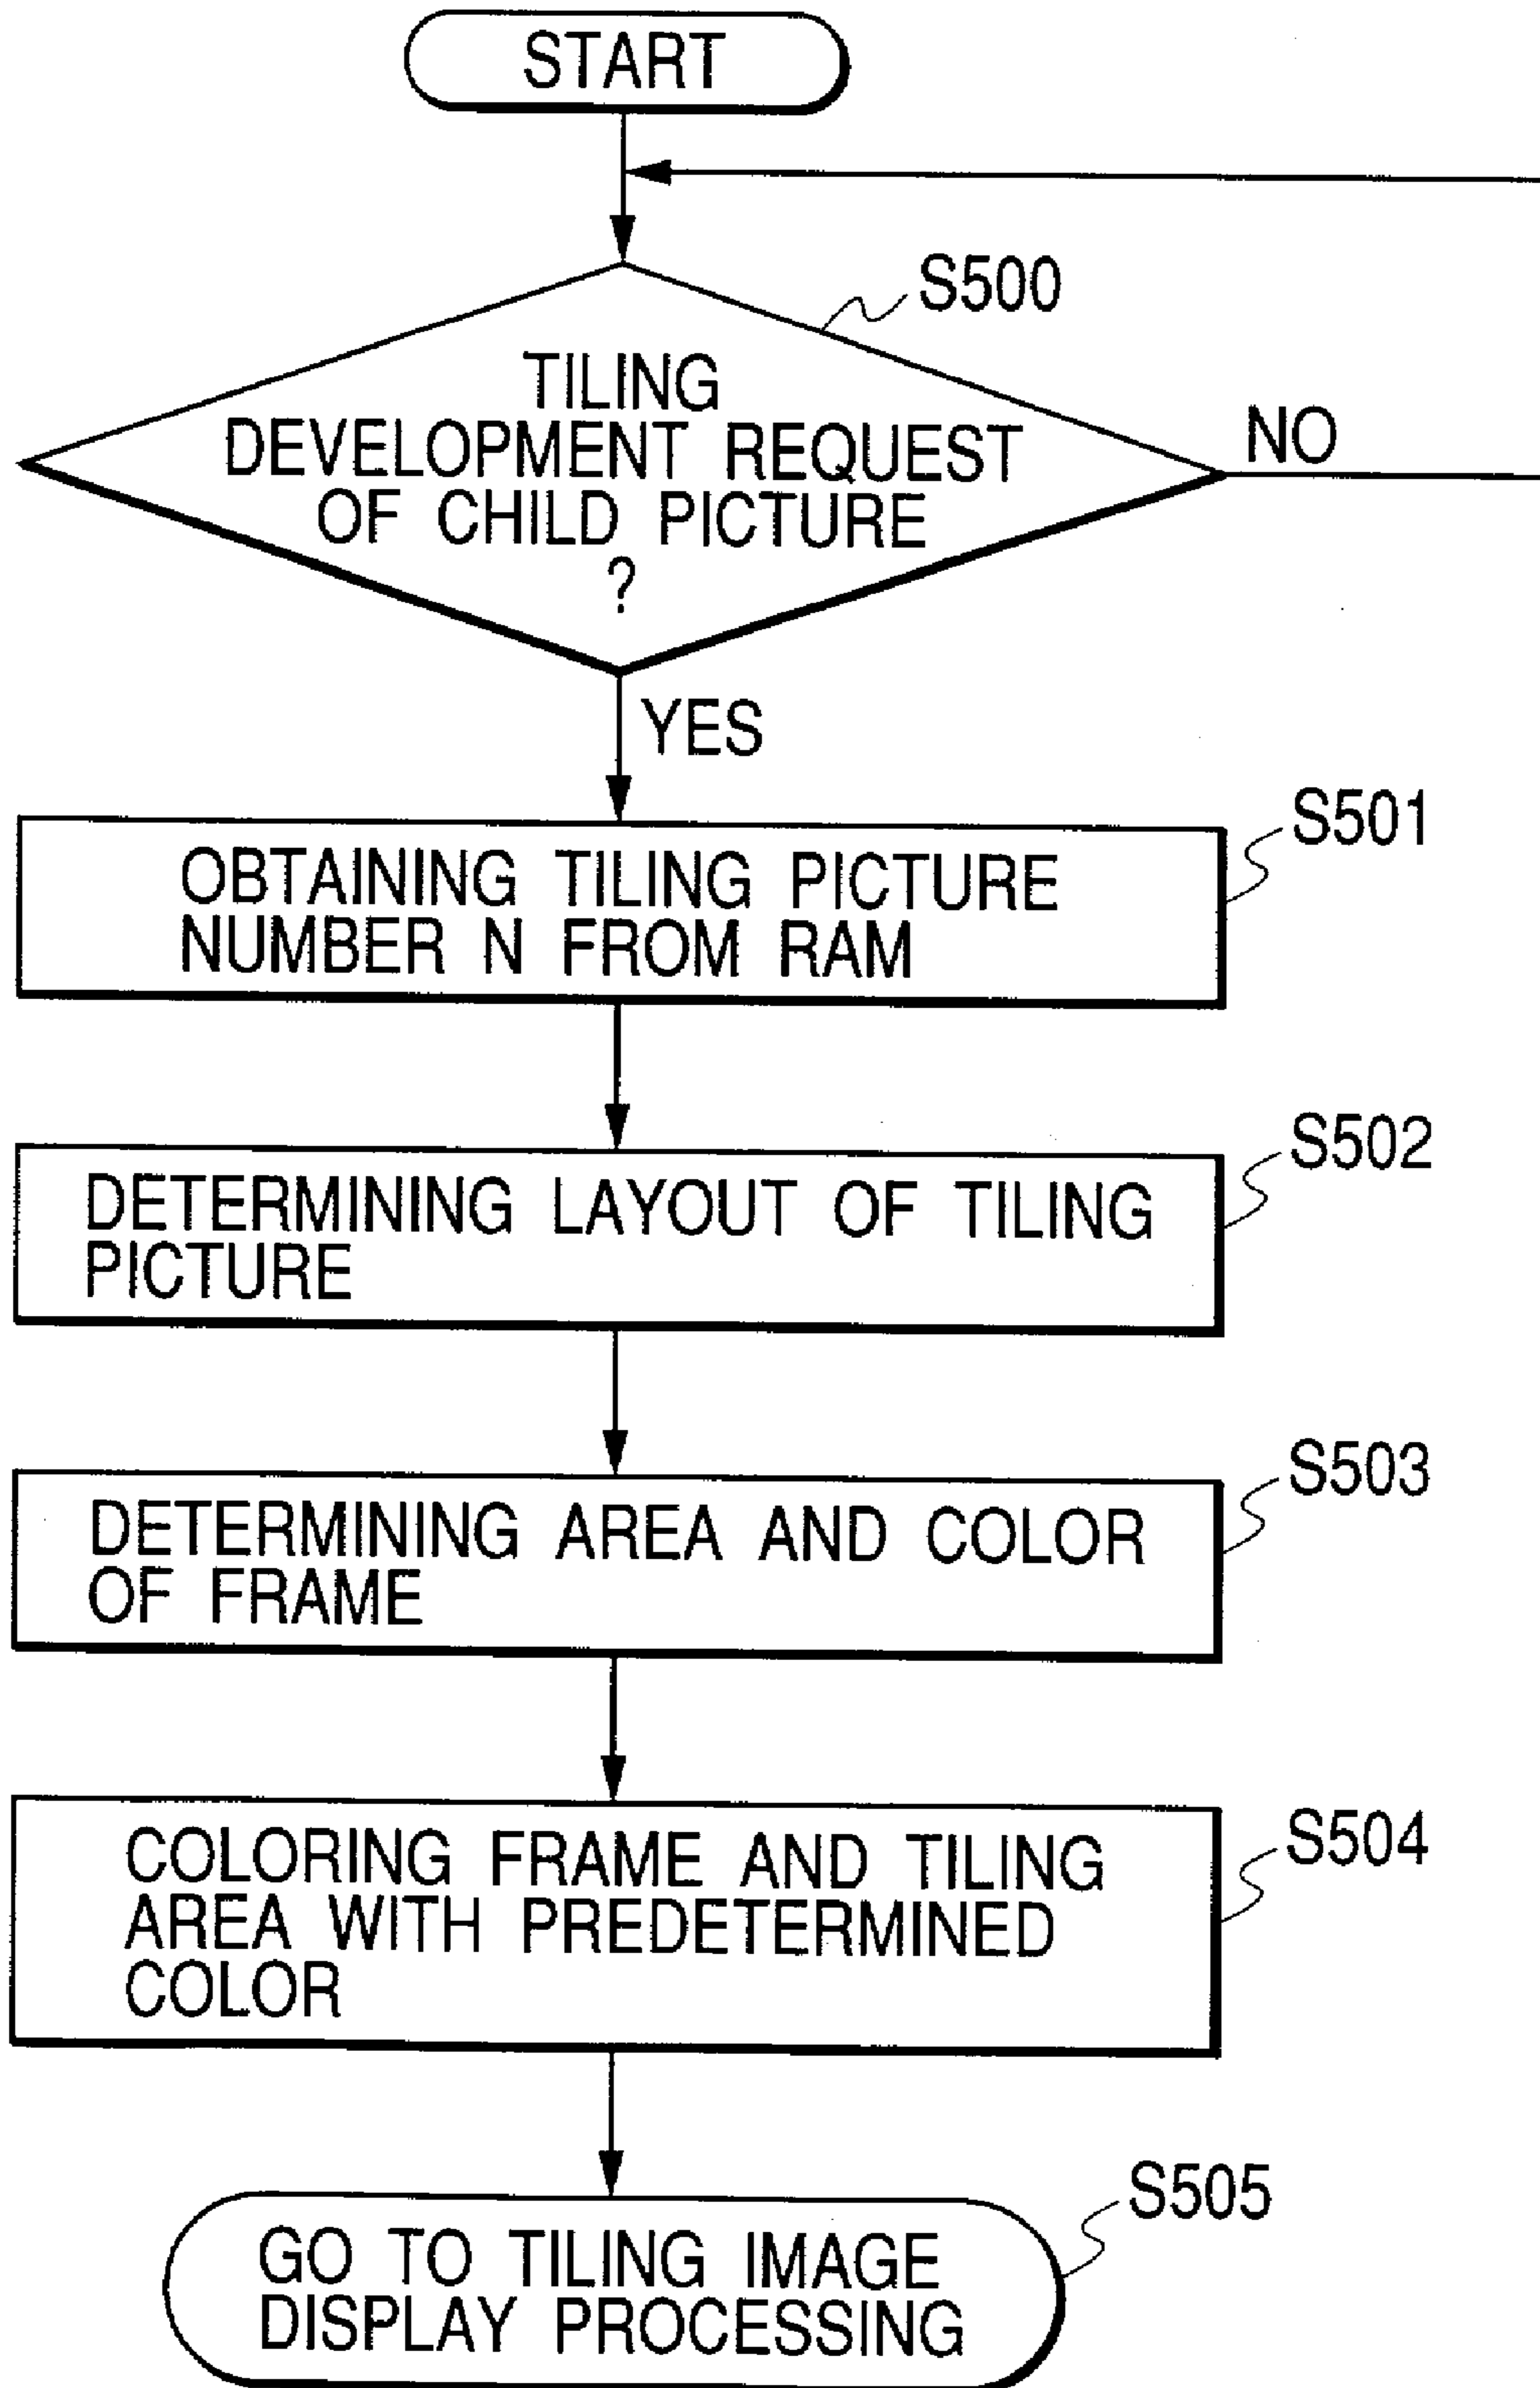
START

S500

TILING DEVELOPMENT REQUEST OF CHILD PICTURE ?

NO

YES

S501

OBTAINING TILING PICTURE NUMBER N FROM RAM

S502

DETERMINING LAYOUT OF TILING PICTURE

S503

DETERMINING AREA AND COLOR OF FRAME

S504

COLORING FRAME AND TILING AREA WITH PREDETERMINED COLOR

S505

GO TO TILING IMAGE DISPLAY PROCESSING